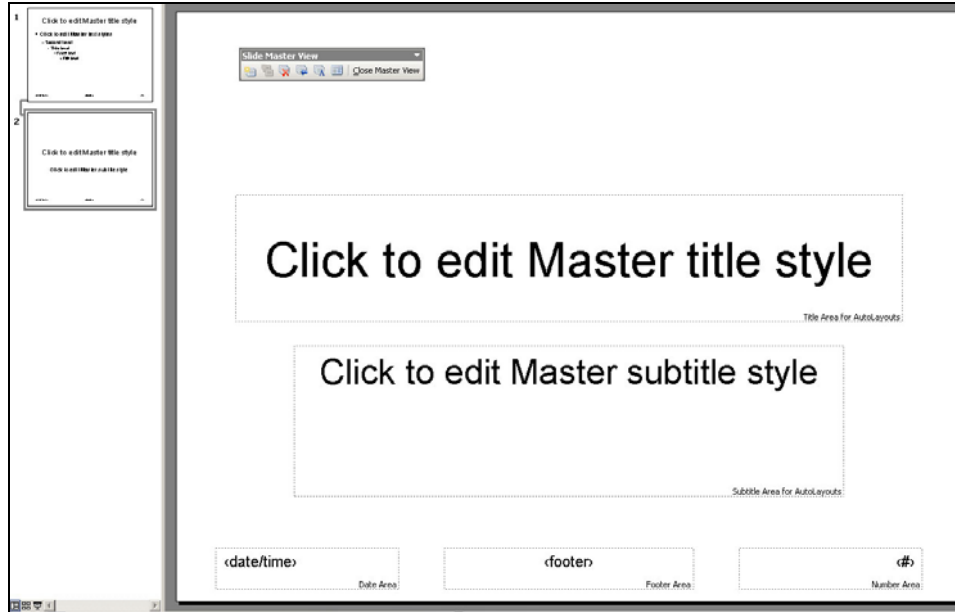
1

Click to edit Master title style

• Click to edit Master text styles
– Second level
• Third level
– Fourth level
» Fifth level

2

Click to edit Master title style

Click to edit Master subtitle style

Slide Master View

Close Master View

Click to edit Master title style

Title Area for AutoLayouts

Click to edit Master subtitle style

Subtitle Area for AutoLayouts

‹date/time›

Date Area

‹footer›

Footer Area

‹#›

Number Area